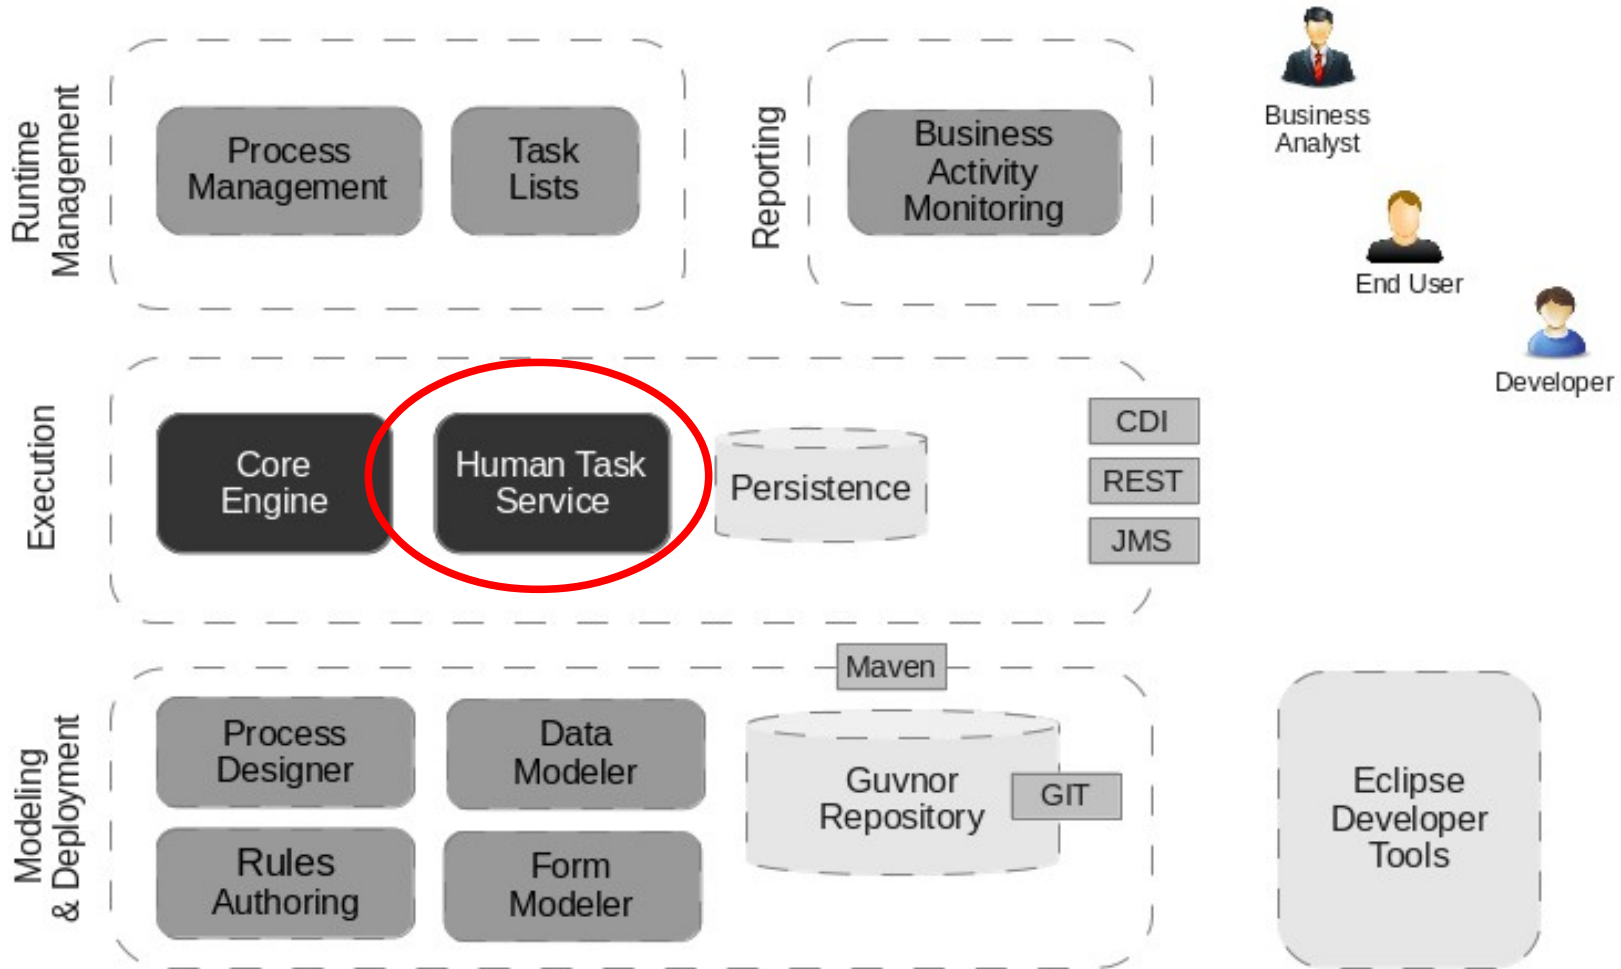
Runtime Management

Process Management

Task Lists

Reporting

Business Activity Monitoring

Business Analyst

End User

Developer

Execution

Core Engine

Human Task Service

Persistence

CDI

REST

JMS

Maven

Modeling & Deployment

Process Designer

Data Modeler

Rules Authoring

Form Modeler

Guvnor Repository

GIT

Eclipse Developer Tools